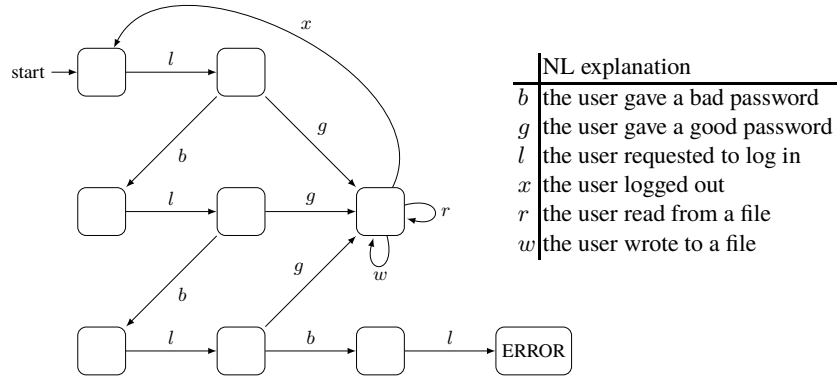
$x$

start

$l$

$g$

$b$

$l$

$g$

$r$

$w$

$g$

$b$

$l$

$b$

$l$

ERROR

| | NL explanation |
|---|---|
| $b$ | the user gave a bad password |
| $g$ | the user gave a good password |
| $l$ | the user requested to log in |
| $x$ | the user logged out |
| $r$ | the user read from a file |
| $w$ | the user wrote to a file |